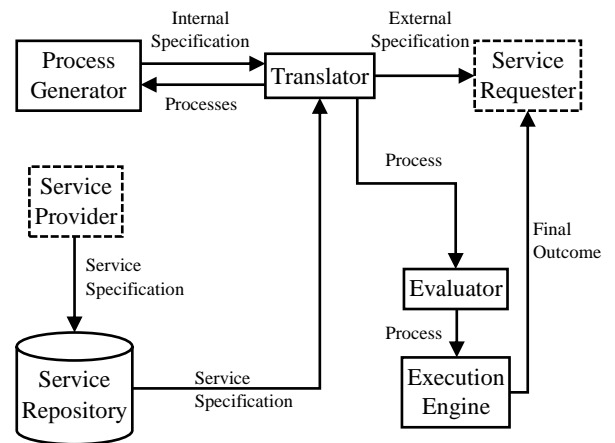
Internal Specification

External Specification

Process Generator

Translator

Service Requester

Processes

Process

Service Provider

Final Outcome

Service Specification

Evaluator

Process

Service Repository

Service Specification

Execution Engine